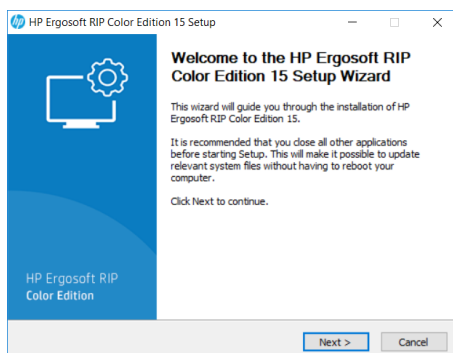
HP Ergosoft RIP Color Edition 15 Setup

Welcome to the HP Ergosoft RIP Color Edition 15 Setup Wizard

This wizard will guide you through the installation of HP Ergosoft RIP Color Edition 15.

It is recommended that you close all other applications before starting Setup. This will make it possible to update relevant system files without having to reboot your computer.

Click Next to continue.

HP Ergosoft RIP
Color Edition

Next >
Cancel